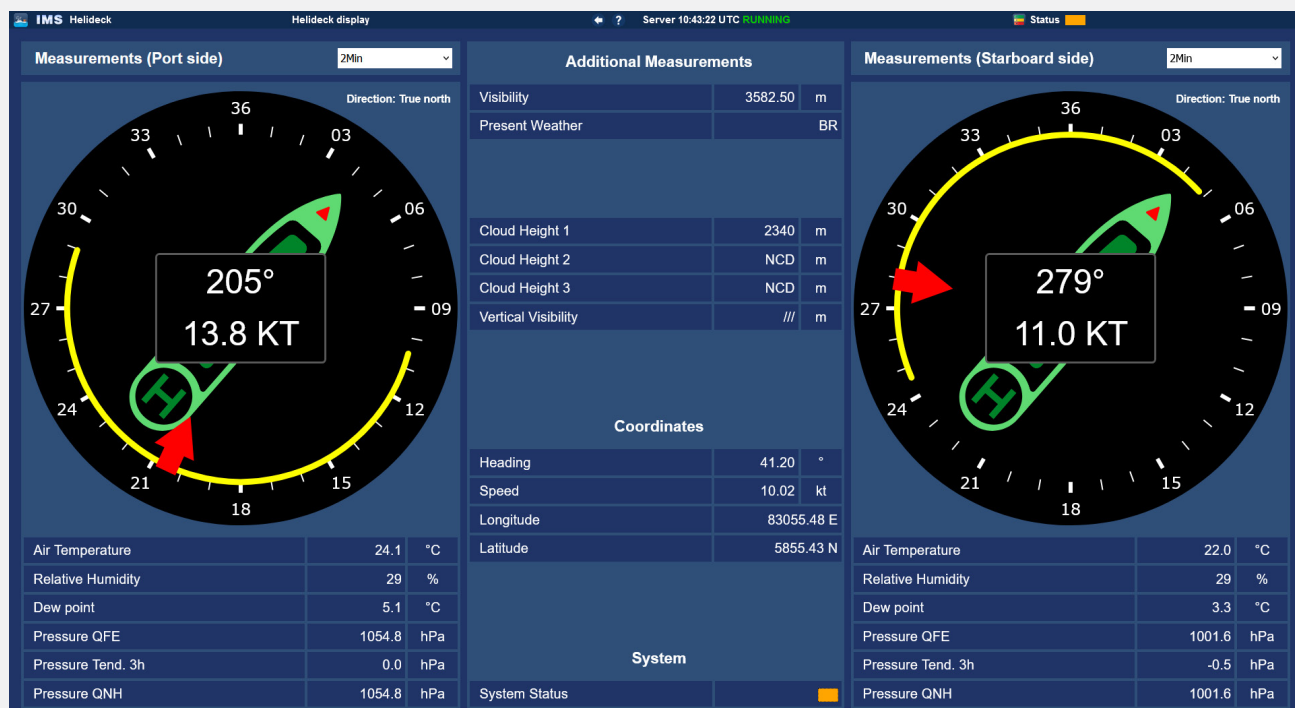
IMS Helideck Helideck display ? Server 10:43:22 UTC RUNNING Status

Measurements (Port side) 2Min

Direction: True north

36 03 06 09 12 15 18 21 24 27 30 33

205°
13.8 KT

| Air Temperature | 24.1 | °C |
|---|---|---|
| Relative Humidity | 29 | % |
| Dew point | 5.1 | °C |
| Pressure QFE | 1054.8 | hPa |
| Pressure Tend. 3h | 0.0 | hPa |
| Pressure QNH | 1054.8 | hPa |

Additional Measurements

| Visibility | 3582.50 | m |
|---|---|---|
| Present Weather | | BR |

| Cloud Height 1 | 2340 | m |
|---|---|---|
| Cloud Height 2 | NCD | m |
| Cloud Height 3 | NCD | m |
| Vertical Visibility | /// | m |

Coordinates

| Heading | 41.20 | ° |
|---|---|---|
| Speed | 10.02 | kt |
| Longitude | | 83055.48 E |
| Latitude | | 5855.43 N |

System

System Status

Measurements (Starboard side) 2Min

Direction: True north

36 03 06 09 12 15 18 21 24 27 30 33

279°
11.0 KT

| Air Temperature | 22.0 | °C |
|---|---|---|
| Relative Humidity | 29 | % |
| Dew point | 3.3 | °C |
| Pressure QFE | 1001.6 | hPa |
| Pressure Tend. 3h | -0.5 | hPa |
| Pressure QNH | 1001.6 | hPa |